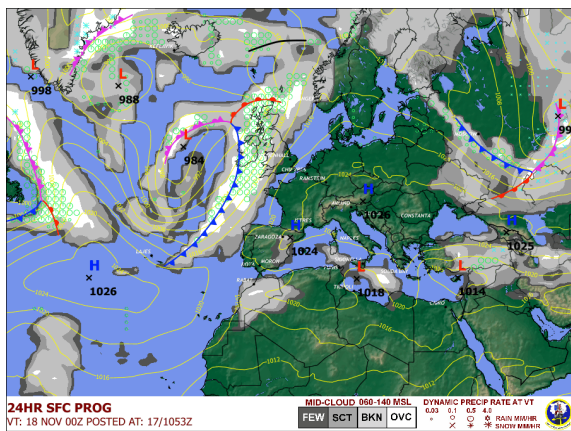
L
998
L
988
L
984
H
1026
H
1026
H
1024
L
1018
L
1014
H
1025
99
24HR SFC PROG
VT: 18 NOV 00Z POSTED AT: 17/1053Z
MID-CLOUD 060-140 MSL
FEW
SCT
BKN
OVC
DYNAMIC PRECIP RATE AT VT
0.03
0.1
0.5
4.0
RAIN MM/HR
SNOW MM/HR